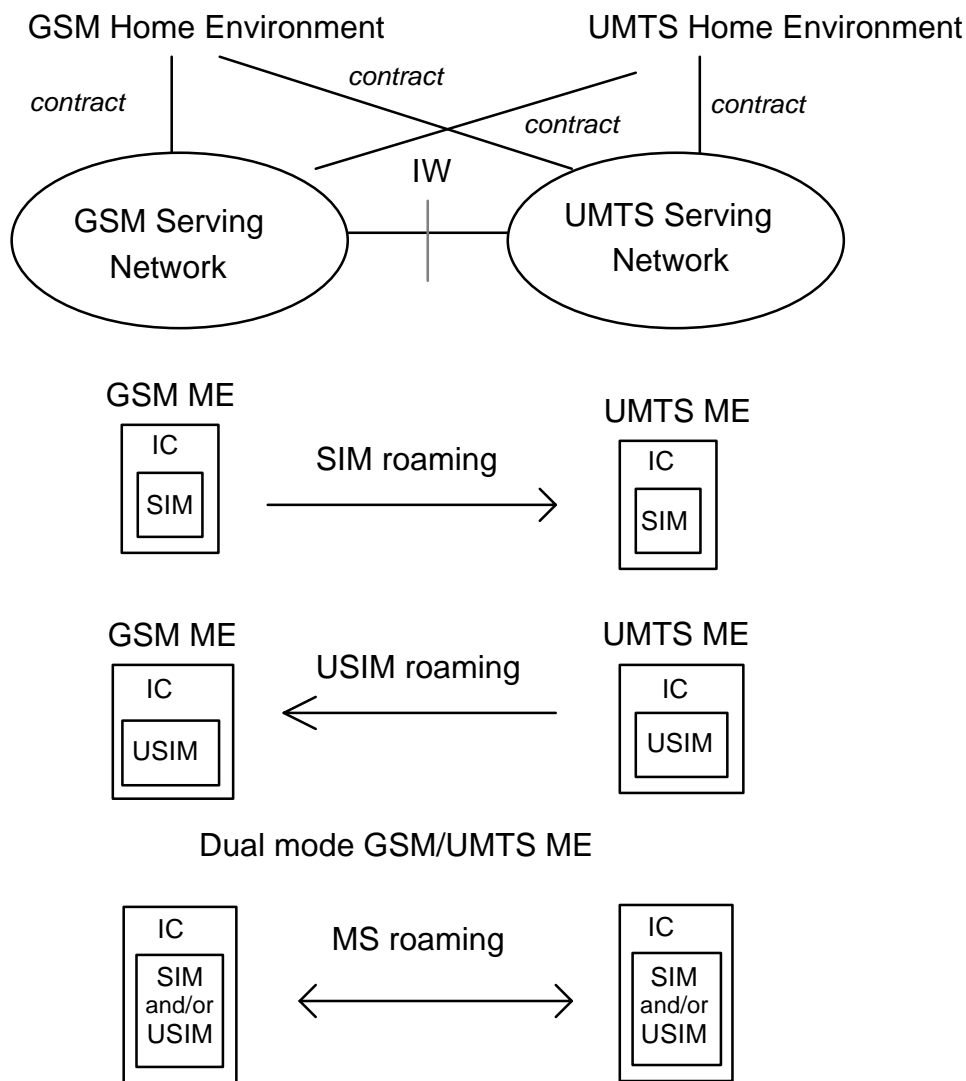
GSM Home Environment

UMTS Home Environment

contract

contract

contract

contract

IW

GSM Serving Network

UMTS Serving Network

GSM ME

IC

SIM

SIM roaming

UMTS ME

IC

SIM

GSM ME

IC

USIM

USIM roaming

UMTS ME

IC

USIM

Dual mode GSM/UMTS ME

IC

SIM and/or USIM

MS roaming

IC

SIM and/or USIM